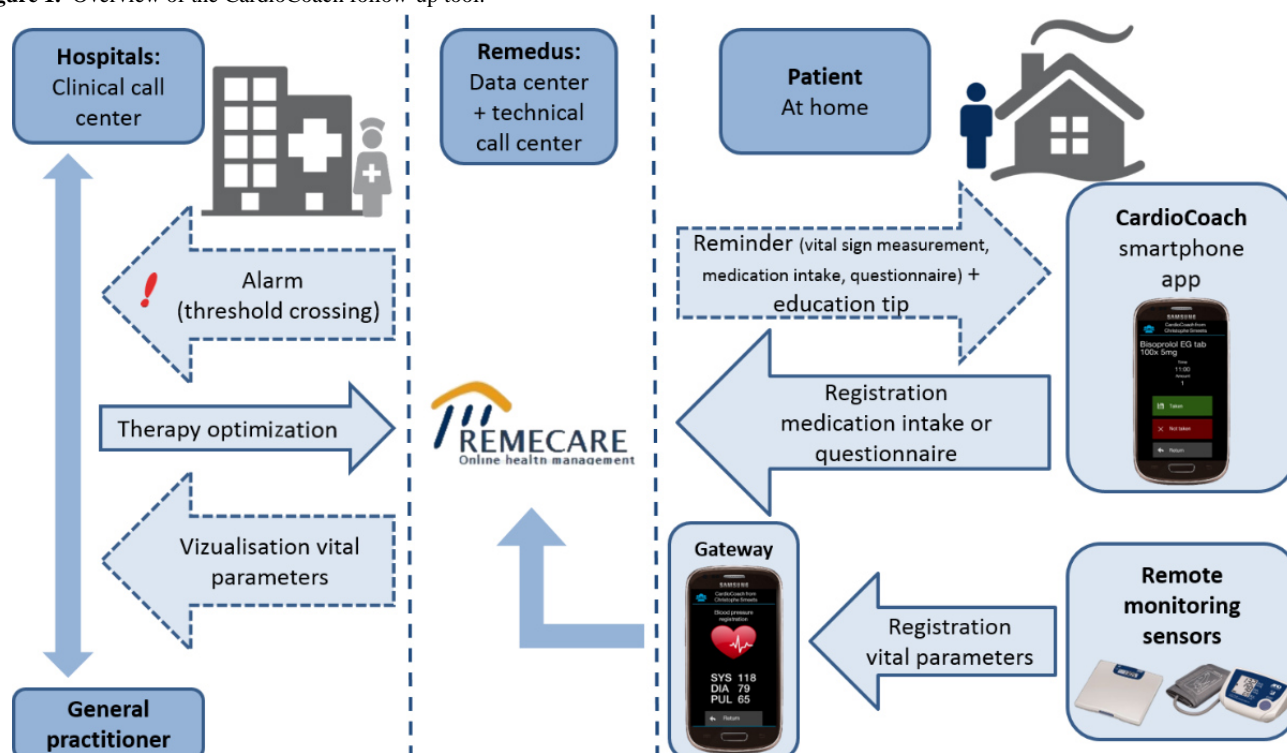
igure 1. Overview of the CardioCoach follow-up tool.

Hospitals: Clinical call center

Remedus: Data center + technical call center

Patient At home

Alarm (threshold crossing)

Therapy optimization

Vizualisation vital parameters

General practitioner

REMECARE
Online health management

Reminder (vital sign measurement, medication intake, questionnaire) + education tip

CardioCoach smartphone app

SAMSUNG
CardioCoach from Christophe Smeets
Bisoprolol EG tab 100x 5mg
Time 11:00
Amount 1
Taken
Not taken
Return

Registration medication intake or questionnaire

Gateway

SAMSUNG
CardioCoach from Christophe Smeets
Blood pressure registration
SYS 118
DIA 79
PUL 65
Return

Registration vital parameters

Remote monitoring sensors